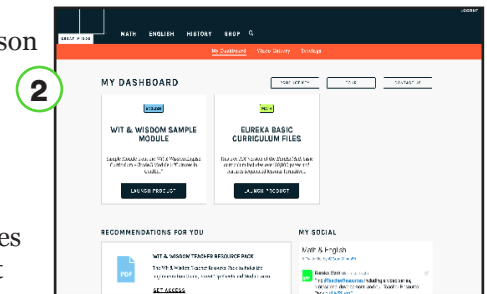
son

2

es

t

LOGOUT

GREAT MINDS

MATH ENGLISH HISTORY SHOP

My Dashboard Video Library Settings

MY DASHBOARD

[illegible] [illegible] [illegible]

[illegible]

WIT & WISDOM SAMPLE MODULE

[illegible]

LAUNCH PRODUCT

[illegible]

EUREKA BASIC CURRICULUM FILES

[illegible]

LAUNCH PRODUCT

RECOMMENDATIONS FOR YOU

PDF

WIT & WISDOM TEACHER RESOURCE PACK

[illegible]

GET ACCESS

MY SOCIAL

Math & English

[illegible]

Eureka Math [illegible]
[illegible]